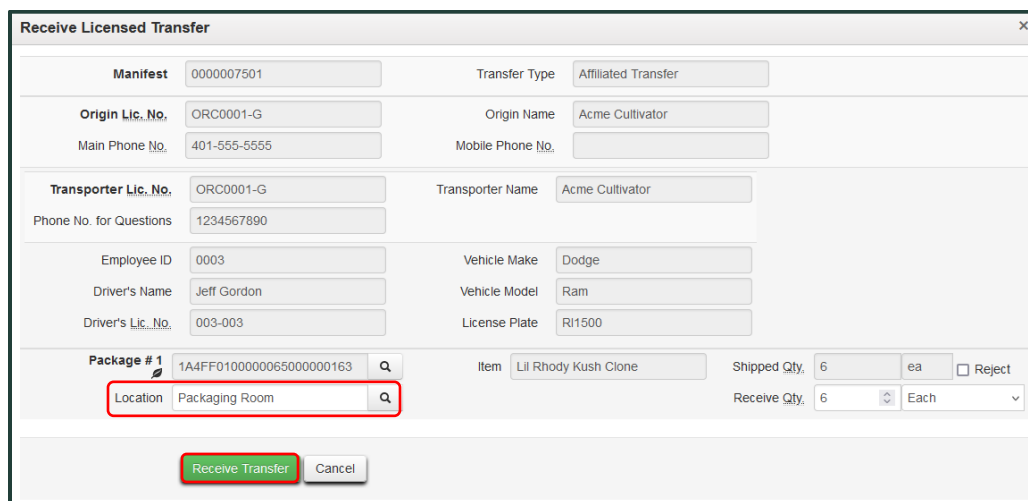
Receive Licensed Transfer

×

Manifest 0000007501

Transfer Type Affiliated Transfer

Origin Lic. No. ORC0001-G

Origin Name Acme Cultivator

Main Phone No. 401-555-5555

Mobile Phone No.

Transporter Lic. No. ORC0001-G

Transporter Name Acme Cultivator

Phone No. for Questions 1234567890

Employee ID 0003

Vehicle Make Dodge

Driver's Name Jeff Gordon

Vehicle Model Ram

Driver's Lic. No. 003-003

License Plate RI1500

Package # 1 1A4FF0100000065000000163

Item Lil Rhody Kush Clone

Shipped Qty. 6 ea

Reject

Location Packaging Room

Receive Qty. 6 Each

Receive Transfer

Cancel